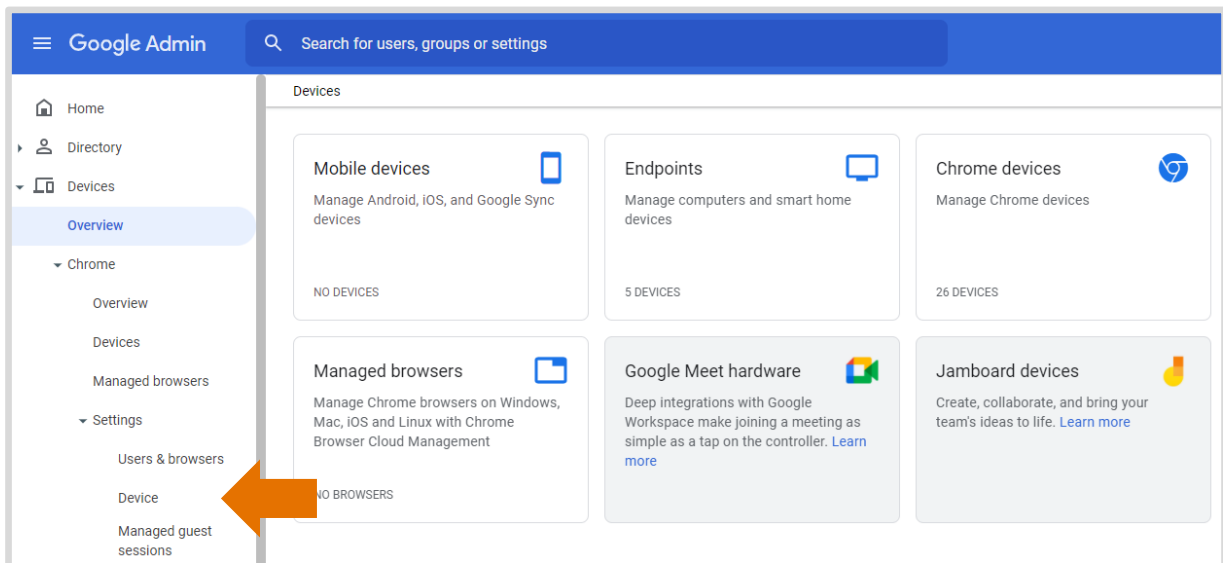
Google Admin

Search for users, groups or settings

Home

Directory

Devices

Overview

Chrome

Overview

Devices

Managed browsers

Settings

Users & browsers

Device

Managed guest sessions

Devices

Mobile devices

Manage Android, iOS, and Google Sync devices

NO DEVICES

Endpoints

Manage computers and smart home devices

5 DEVICES

Chrome devices

Manage Chrome devices

26 DEVICES

Managed browsers

Manage Chrome browsers on Windows, Mac, iOS and Linux with Chrome Browser Cloud Management

NO BROWSERS

Google Meet hardware

Deep integrations with Google Workspace make joining a meeting as simple as a tap on the controller. Learn more

Jamboard devices

Create, collaborate, and bring your team's ideas to life. Learn more